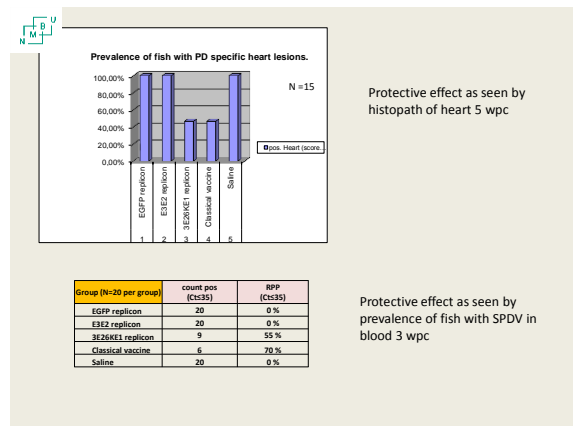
U
B
N M

Prevalence of fish with PD specific heart lesions.

100,00%
80,00%
60,00%
40,00%
20,00%
0,00%

N =15

pos. Heart (score.

EGFP replicon
E3E2 replicon
3E26KE1 replicon
Classical vaccine
Saline

1 2 3 4 5

Protective effect as seen by histopath of heart 5 wpc

| Group (N=20 per group) | count pos (Ct≤35) | RPP (Ct≤35) |
|---|---|---|
| EGFP replicon | 20 | 0 % |
| E3E2 replicon | 20 | 0 % |
| 3E26KE1 replicon | 9 | 55 % |
| Classical vaccine | 6 | 70 % |
| Saline | 20 | 0 % |

Protective effect as seen by prevalence of fish with SPDV in blood 3 wpc